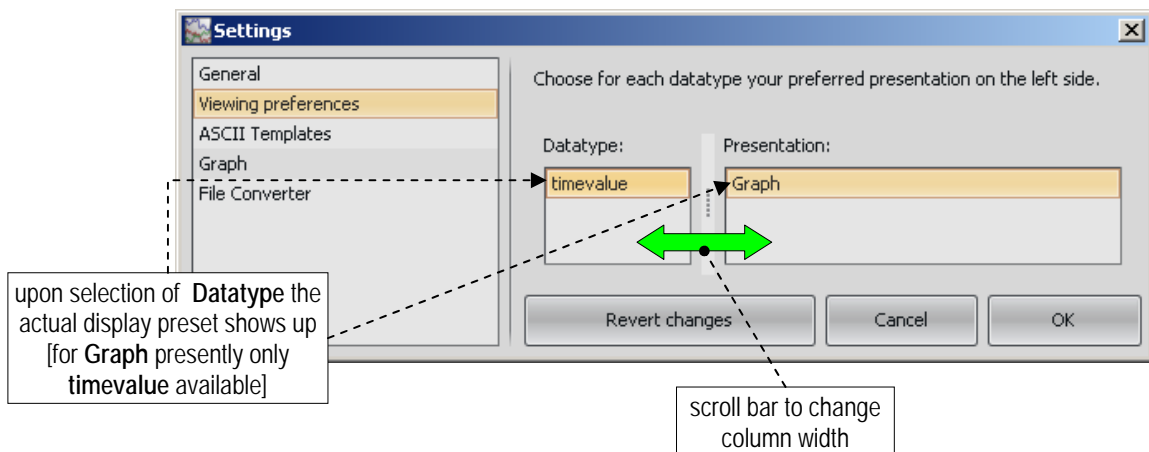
Settings

General
Viewing preferences
ASCII Templates
Graph
File Converter

Choose for each datatype your preferred presentation on the left side.

Datatype:
timevalue

Presentation:
Graph

Revert changes
Cancel
OK

upon selection of **Datatype** the actual display preset shows up [for **Graph** presently only **timevalue** available]

scroll bar to change column width